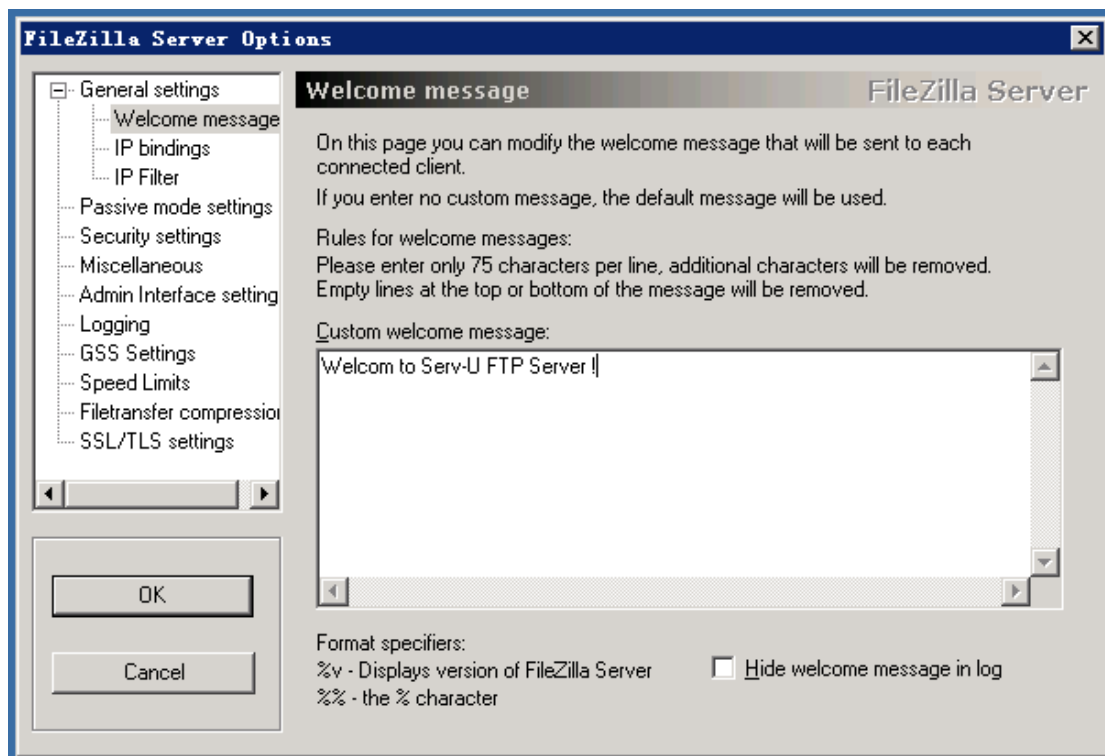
FileZilla Server Options

General settings
Welcome message
IP bindings
IP Filter
Passive mode settings
Security settings
Miscellaneous
Admin Interface setting
Logging
GSS Settings
Speed Limits
Filetransfer compressio
SSL/TLS settings

OK
Cancel

Welcome message
FileZilla Server

On this page you can modify the welcome message that will be sent to each connected client.

If you enter no custom message, the default message will be used.

Rules for welcome messages:
Please enter only 75 characters per line, additional characters will be removed.
Empty lines at the top or bottom of the message will be removed.

Custom welcome message:

Welcom to Serv-U FTP Server !

Format specifiers:
%v - Displays version of FileZilla Server
%% - the % character

Hide welcome message in log